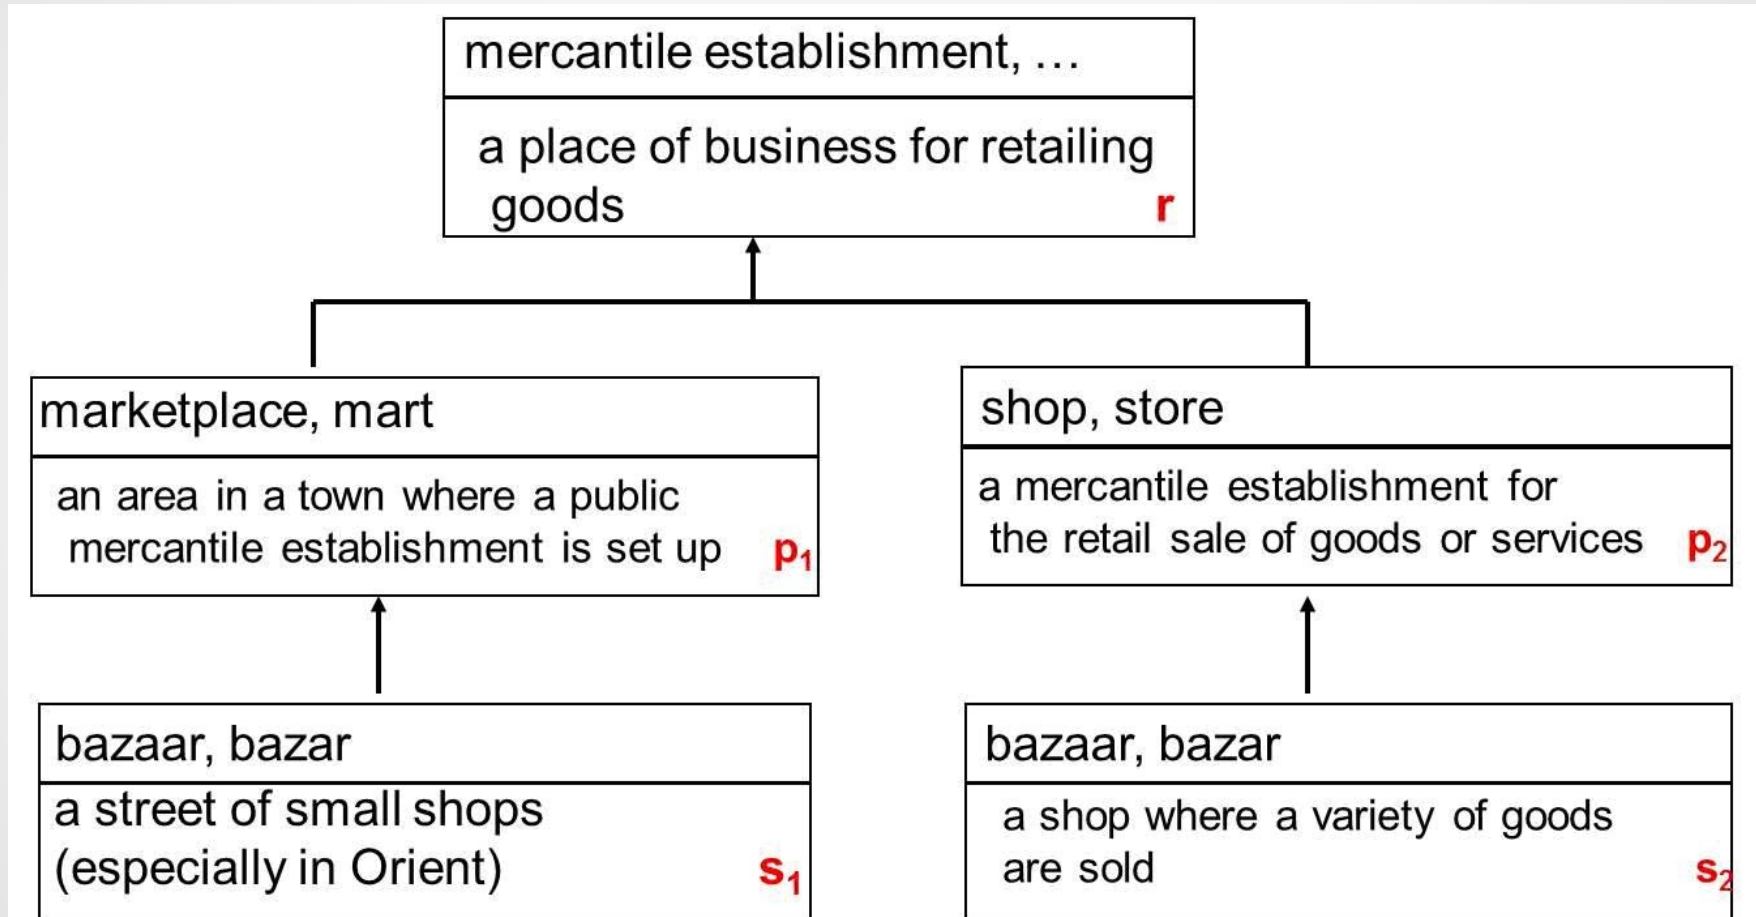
mercantile establishment, …

a place of business for retailing goods

r

marketplace, mart

an area in a town where a public mercantile establishment is set up

$p_1$

shop, store

a mercantile establishment for the retail sale of goods or services

$p_2$

bazaar, bazar

a street of small shops (especially in Orient)

$s_1$

bazaar, bazar

a shop where a variety of goods are sold

$s_2$